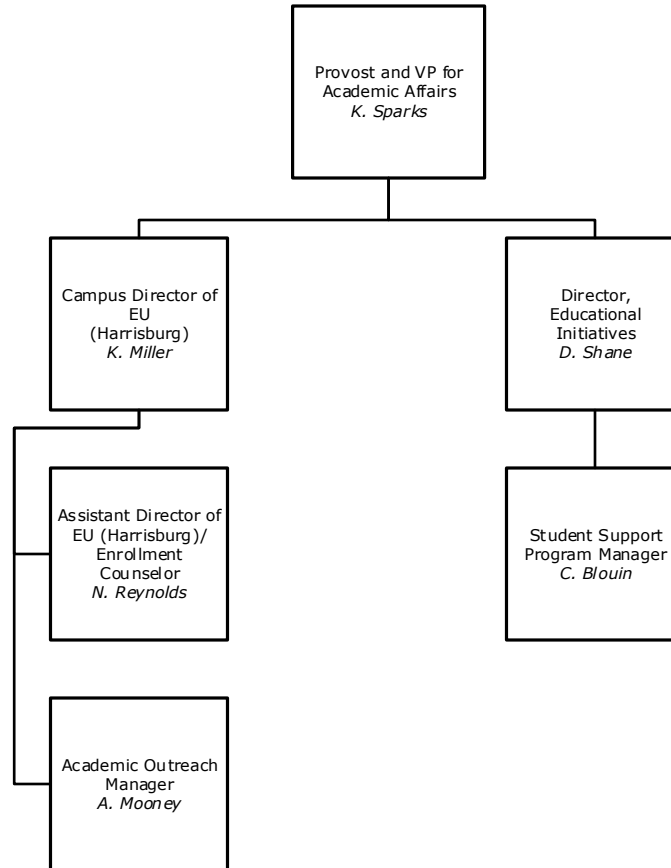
Provost and VP for Academic Affairs
*K. Sparks*

Campus Director of EU (Harrisburg)
*K. Miller*

Director, Educational Initiatives
*D. Shane*

Assistant Director of EU (Harrisburg)/ Enrollment Counselor
*N. Reynolds*

Student Support Program Manager
*C. Blouin*

Academic Outreach Manager
*A. Mooney*